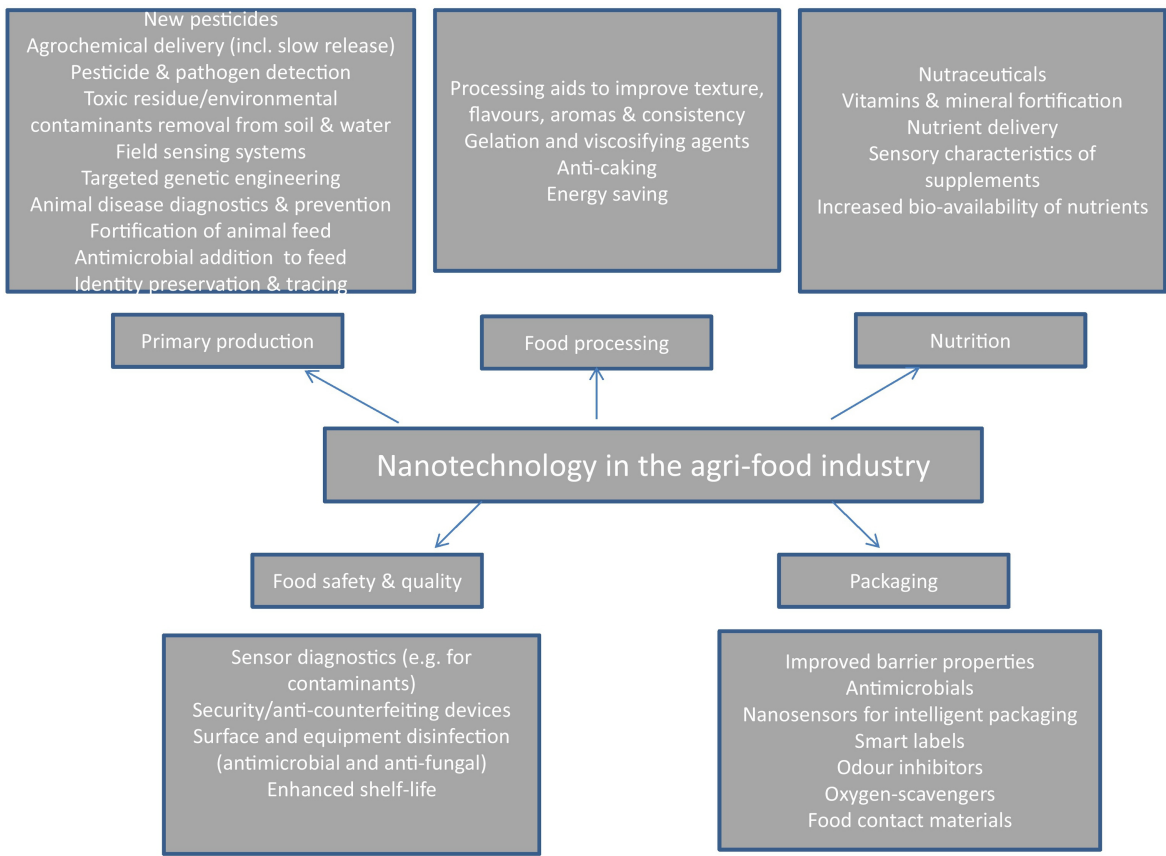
New pesticides
Agrochemical delivery (incl. slow release)
Pesticide & pathogen detection
Toxic residue/environmental contaminants removal from soil & water
Field sensing systems
Targeted genetic engineering
Animal disease diagnostics & prevention
Fortification of animal feed
Antimicrobial addition to feed
Identity preservation & tracing

Processing aids to improve texture, flavours, aromas & consistency
Gelation and viscosifying agents
Anti-caking
Energy saving

Nutraceuticals
Vitamins & mineral fortification
Nutrient delivery
Sensory characteristics of supplements
Increased bio-availability of nutrients

Primary production

Food processing

Nutrition

Nanotechnology in the agri-food industry

Food safety & quality

Packaging

Sensor diagnostics (e.g. for contaminants)
Security/anti-counterfeiting devices
Surface and equipment disinfection (antimicrobial and anti-fungal)
Enhanced shelf-life

Improved barrier properties
Antimicrobials
Nanosensors for intelligent packaging
Smart labels
Odour inhibitors
Oxygen-scavengers
Food contact materials